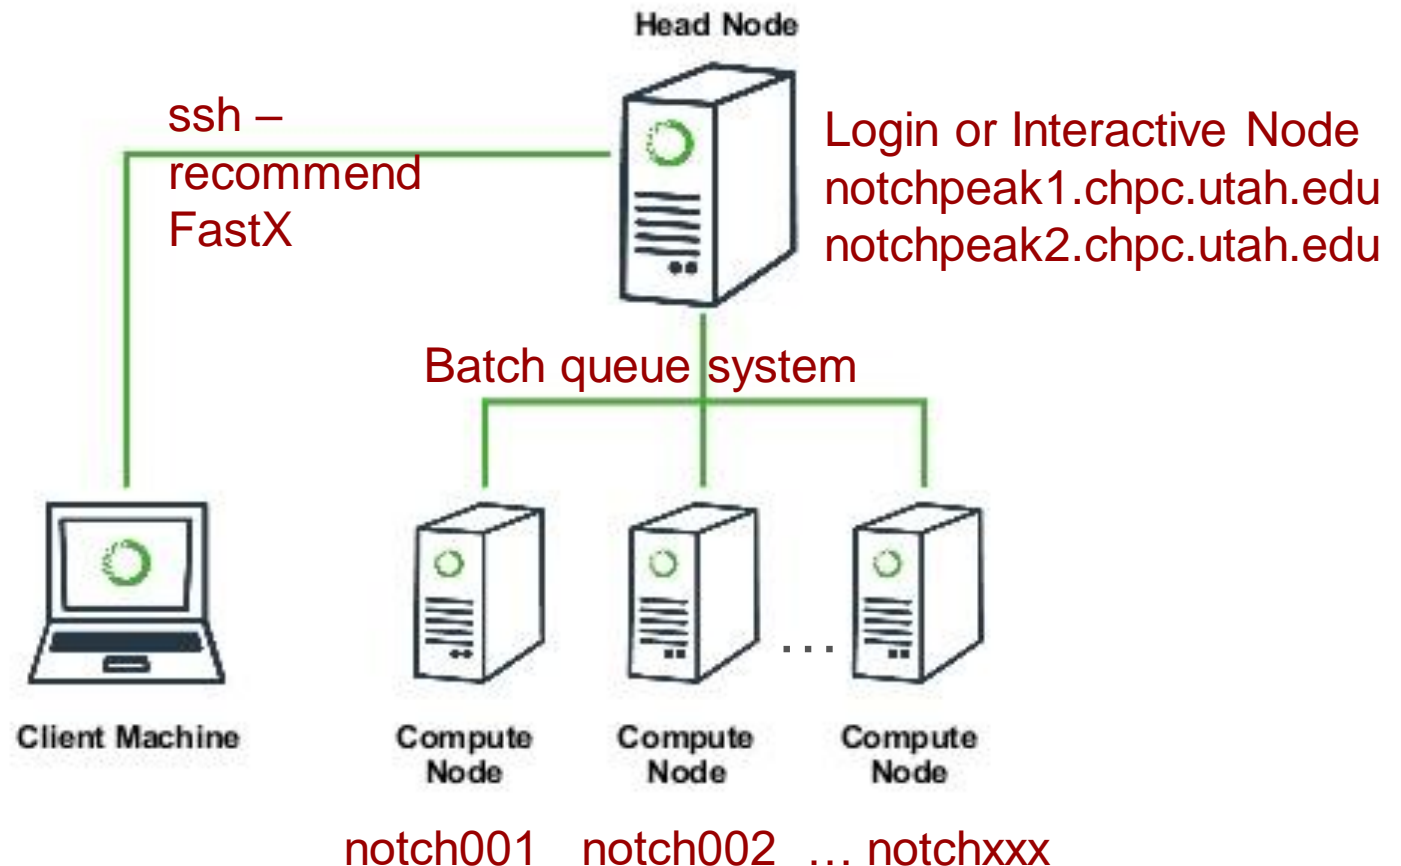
Head Node

ssh – recommend FastX

Login or Interactive Node
notchpeak1.chpc.utah.edu
notchpeak2.chpc.utah.edu

Batch queue system

Client Machine

Compute Node

Compute Node

...

Compute Node

notch001 notch002 … notchxxx